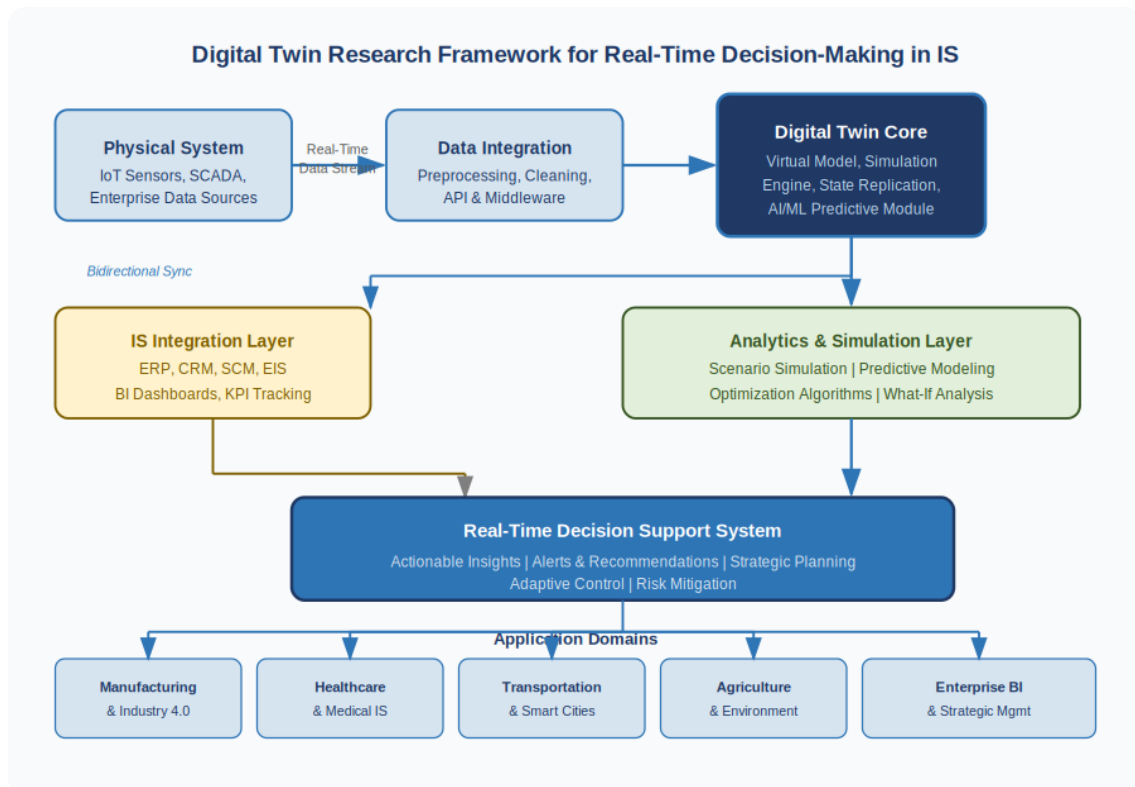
Digital Twin Research Framework for Real-Time Decision-Making in IS

Physical System
IoT Sensors, SCADA, Enterprise Data Sources

Real-Time Data Stream

Data Integration
Preprocessing, Cleaning, API & Middleware

Digital Twin Core
Virtual Model, Simulation Engine, State Replication, AI/ML Predictive Module

Bidirectional Sync

IS Integration Layer
ERP, CRM, SCM, EIS
BI Dashboards, KPI Tracking

Analytics & Simulation Layer
Scenario Simulation | Predictive Modeling
Optimization Algorithms | What-If Analysis

Real-Time Decision Support System
Actionable Insights | Alerts & Recommendations | Strategic Planning
Adaptive Control | Risk Mitigation

Application Domains

Manufacturing
& Industry 4.0

Healthcare
& Medical IS

Transportation
& Smart Cities

Agriculture
& Environment

Enterprise BI
& Strategic Mgmt